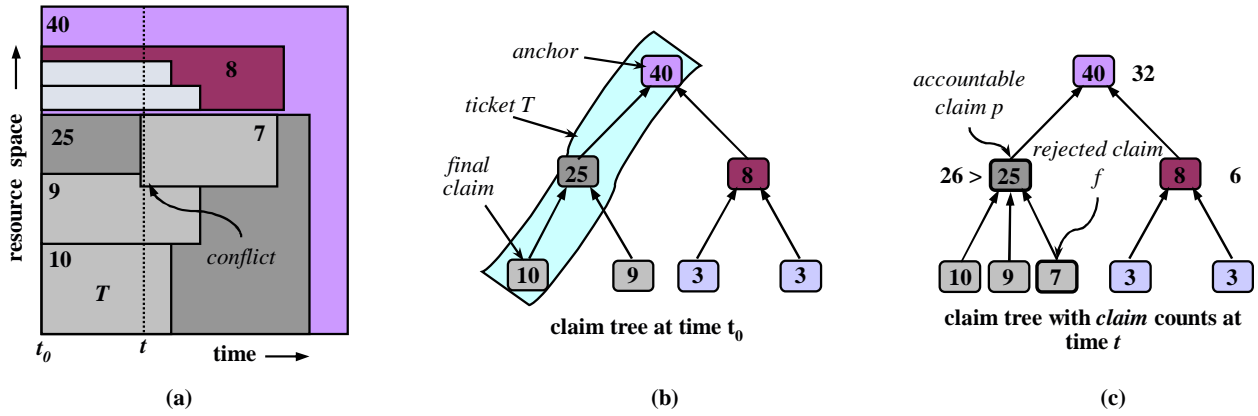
40

8

25

7

9

10

T

conflict

resource space

$t_0$ $t$ time

(a)

anchor

ticket T

final claim

40

25

8

10

9

3

3

claim tree at time $t_0$

(b)

accountable claim p

40 32

rejected claim f

26 > 25

8 6

10 9 7 3 3

claim tree with claim counts at time t

(c)